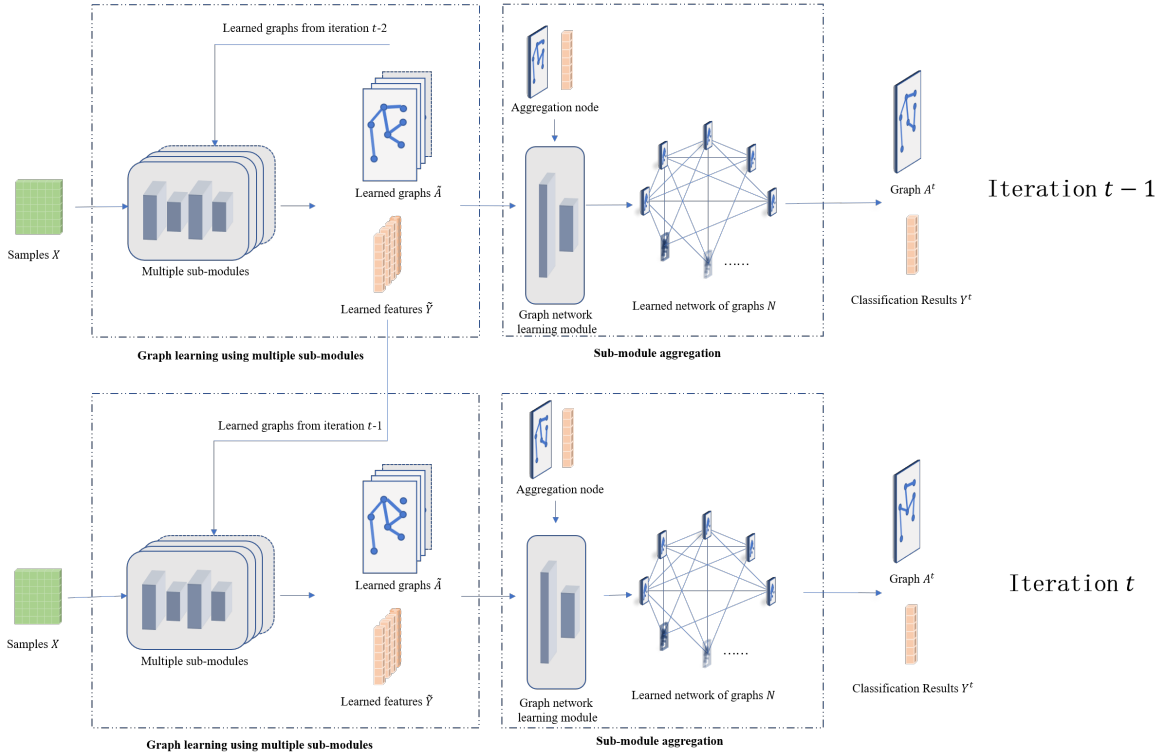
Learned graphs from iteration $t$-2

Aggregation node

Learned graphs $\tilde{A}$

Graph $A^t$

Iteration $t-1$

Samples $X$

Multiple sub-modules

Learned features $\tilde{Y}$

Graph network learning module

……

Learned network of graphs $N$

Classification Results $Y^t$

Graph learning using multiple sub-modules

Sub-module aggregation

Learned graphs from iteration $t$-1

Aggregation node

Learned graphs $\tilde{A}$

Graph $A^t$

Iteration $t$

Samples $X$

Multiple sub-modules

……

Learned features $\tilde{Y}$

Graph network learning module

Learned network of graphs $N$

Classification Results $Y^t$

Graph learning using multiple sub-modules

Sub-module aggregation